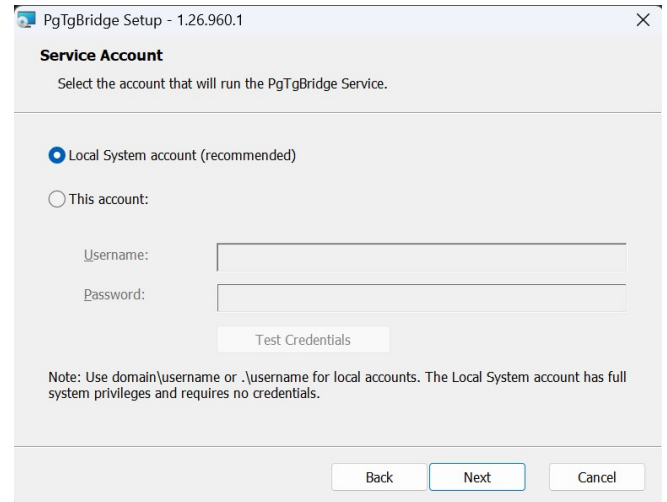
PgTgBridge Setup - 1.26.960.1

×

Service Account

Select the account that will run the PgTgBridge Service.

Local System account (recommended)

This account:

Username:

Password:

Test Credentials

Note: Use domain\username or .\username for local accounts. The Local System account has full system privileges and requires no credentials.

Back

Next

Cancel